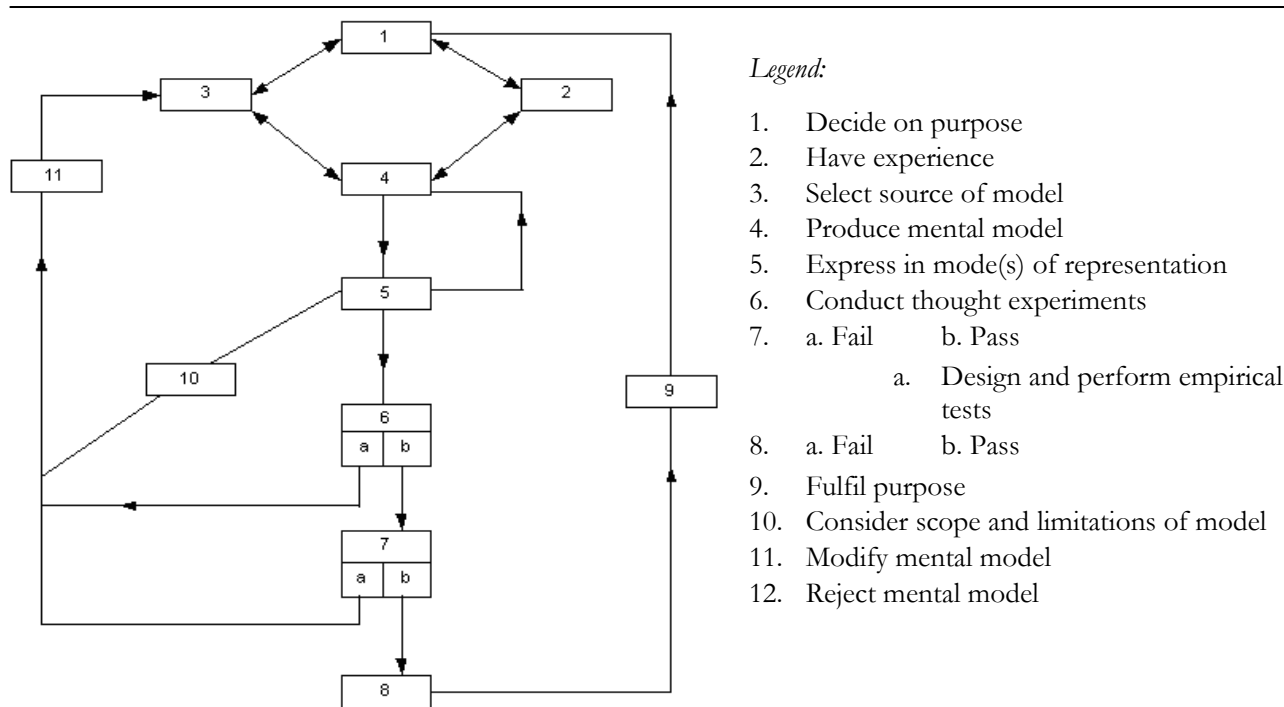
1

3

2

11

4

5

10

9

6

a | b

7

a | b

8

*Legend:*

1. Decide on purpose
2. Have experience
3. Select source of model
4. Produce mental model
5. Express in mode(s) of representation
6. Conduct thought experiments
7. a. Fail b. Pass
 a. Design and perform empirical tests
8. a. Fail b. Pass
9. Fulfil purpose
10. Consider scope and limitations of model
11. Modify mental model
12. Reject mental model